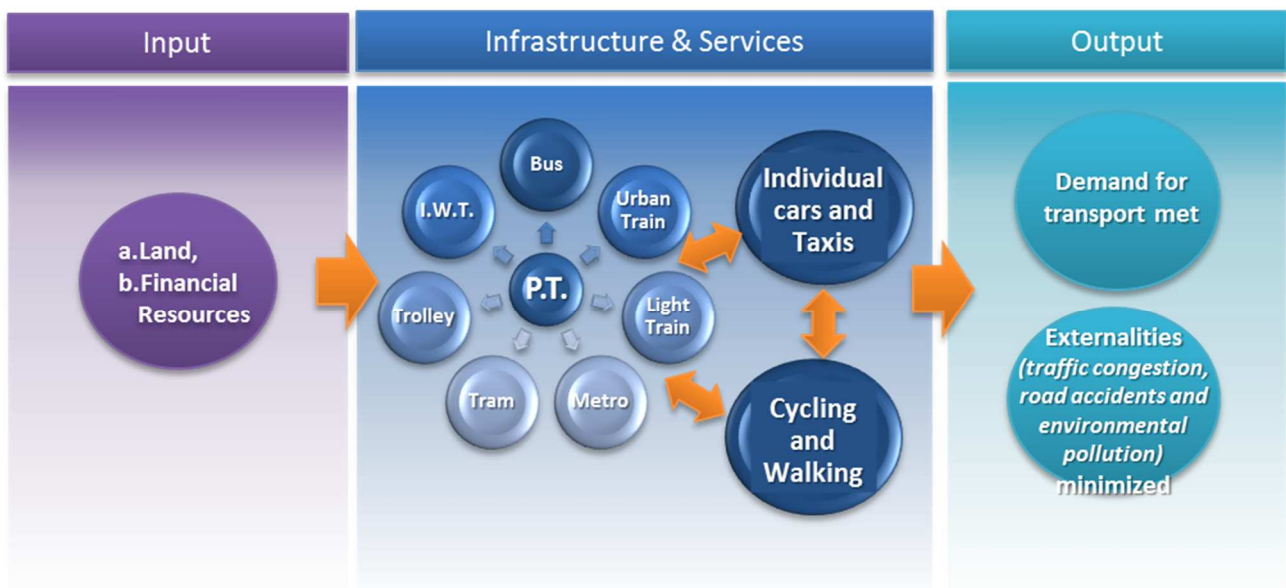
Input

Infrastructure & Services

Output

a.Land,
b.Financial Resources

Bus

I.W.T.

Urban Train

P.T.

Trolley

Light Train

Tram

Metro

Individual cars and Taxis

Cycling and Walking

Demand for transport met

Externalities *(traffic congestion, road accidents and environmental pollution)* minimized